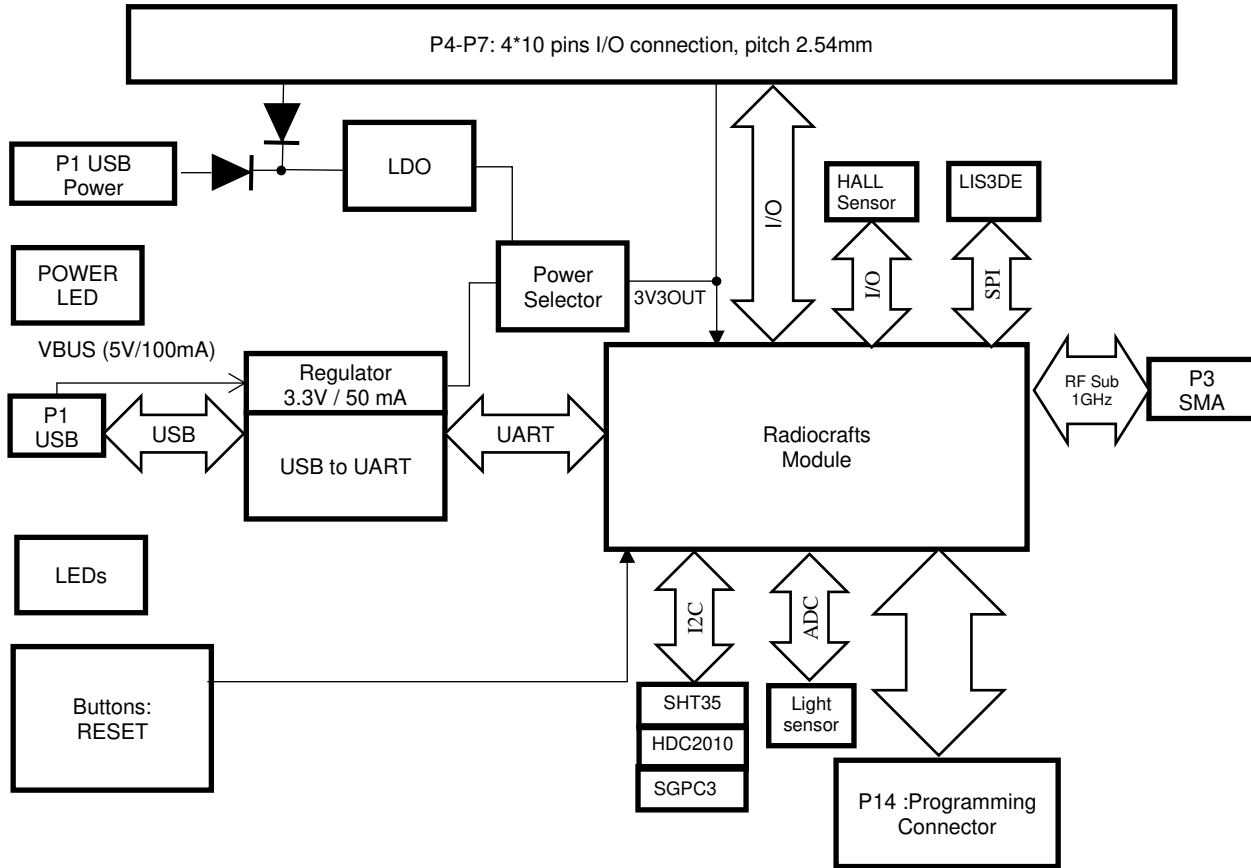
P4-P7: 4*10 pins I/O connection, pitch 2.54mm

P1 USB Power

LDO

HALL Sensor

LIS3DE

I/O

POWER LED

Power Selector

3V3OUT

I/O

SPI

VBUS (5V/100mA)

Regulator 3.3V / 50 mA

RF Sub 1GHz

P3 SMA

P1 USB

USB

USB to UART

UART

Radiocrafts Module

LEDs

I2C

ADC

Buttons: RESET

SHT35

HDC2010

SGPC3

Light sensor

P14 :Programming Connector